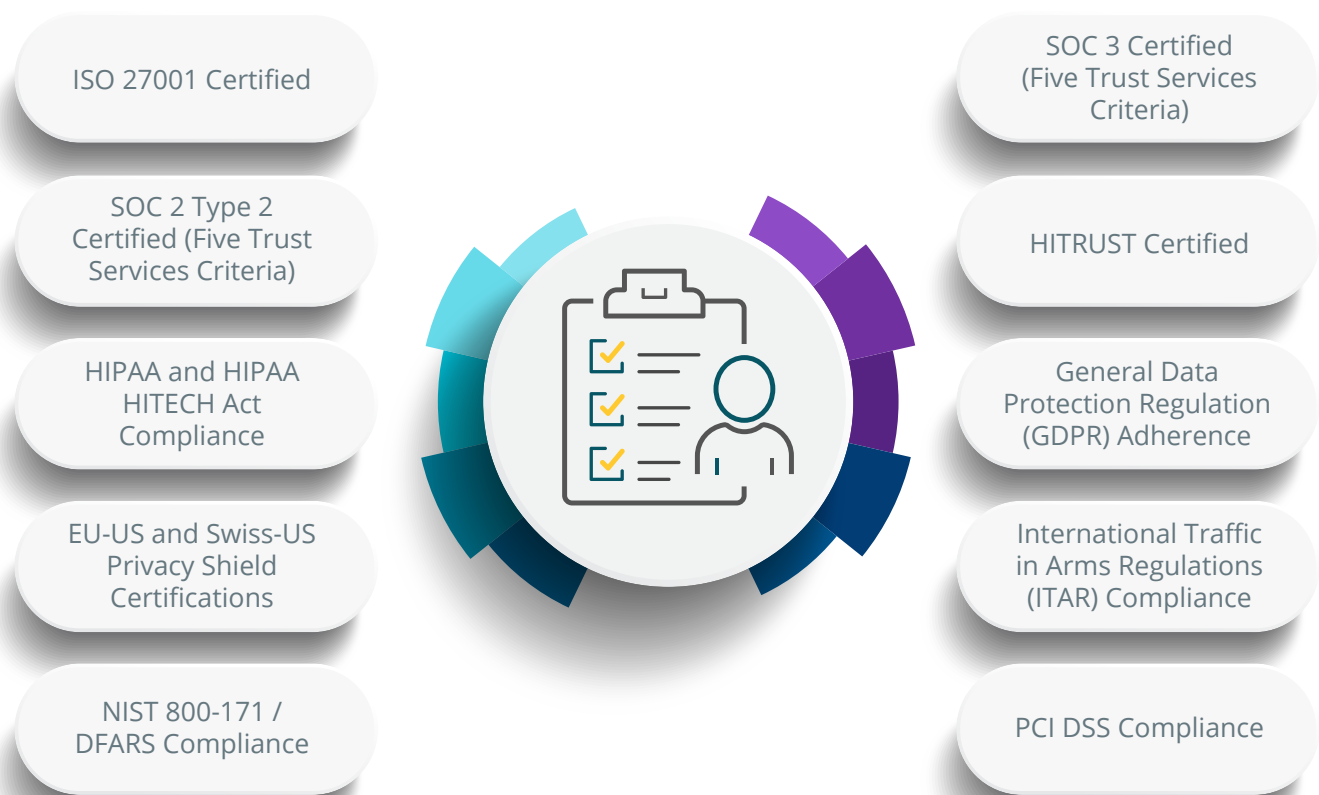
ISO 27001 Certified

SOC 2 Type 2 Certified (Five Trust Services Criteria)

HIPAA and HIPAA HITECH Act Compliance

EU-US and Swiss-US Privacy Shield Certifications

NIST 800-171 / DFARS Compliance

SOC 3 Certified (Five Trust Services Criteria)

HITRUST Certified

General Data Protection Regulation (GDPR) Adherence

International Traffic in Arms Regulations (ITAR) Compliance

PCI DSS Compliance